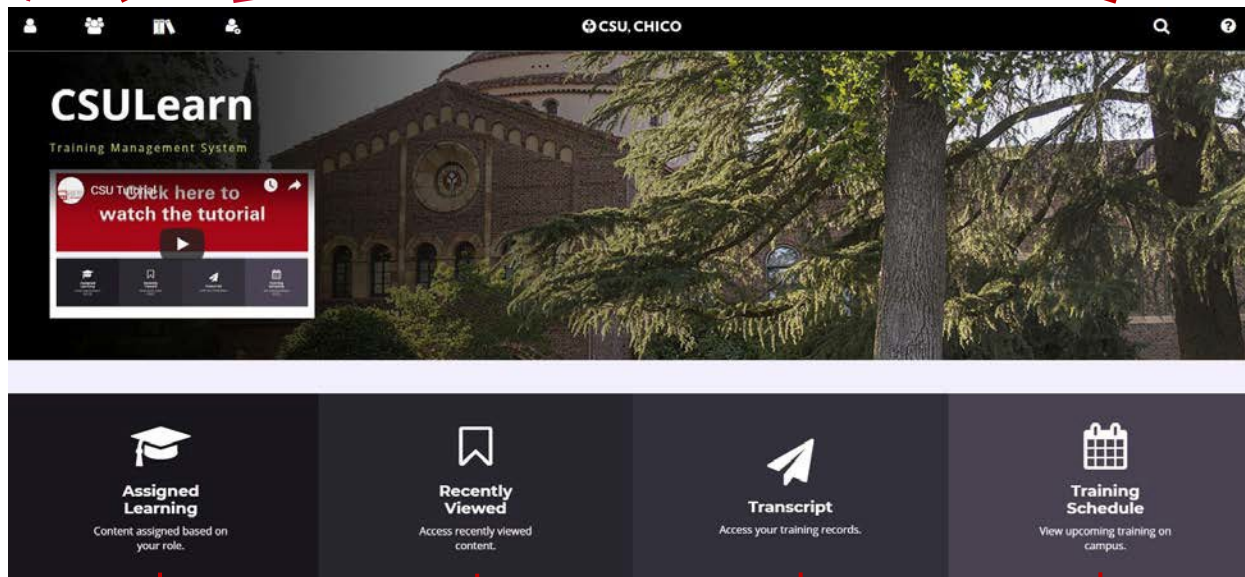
CSU, CHICO

CSULearn

Training Management System

CSU Tutorial

Click here to watch the tutorial

Assigned Learning

Content assigned based on your role.

Recently Viewed

Access recently viewed content.

Transcript

Access your training records.

Training Schedule

View upcoming training on campus.